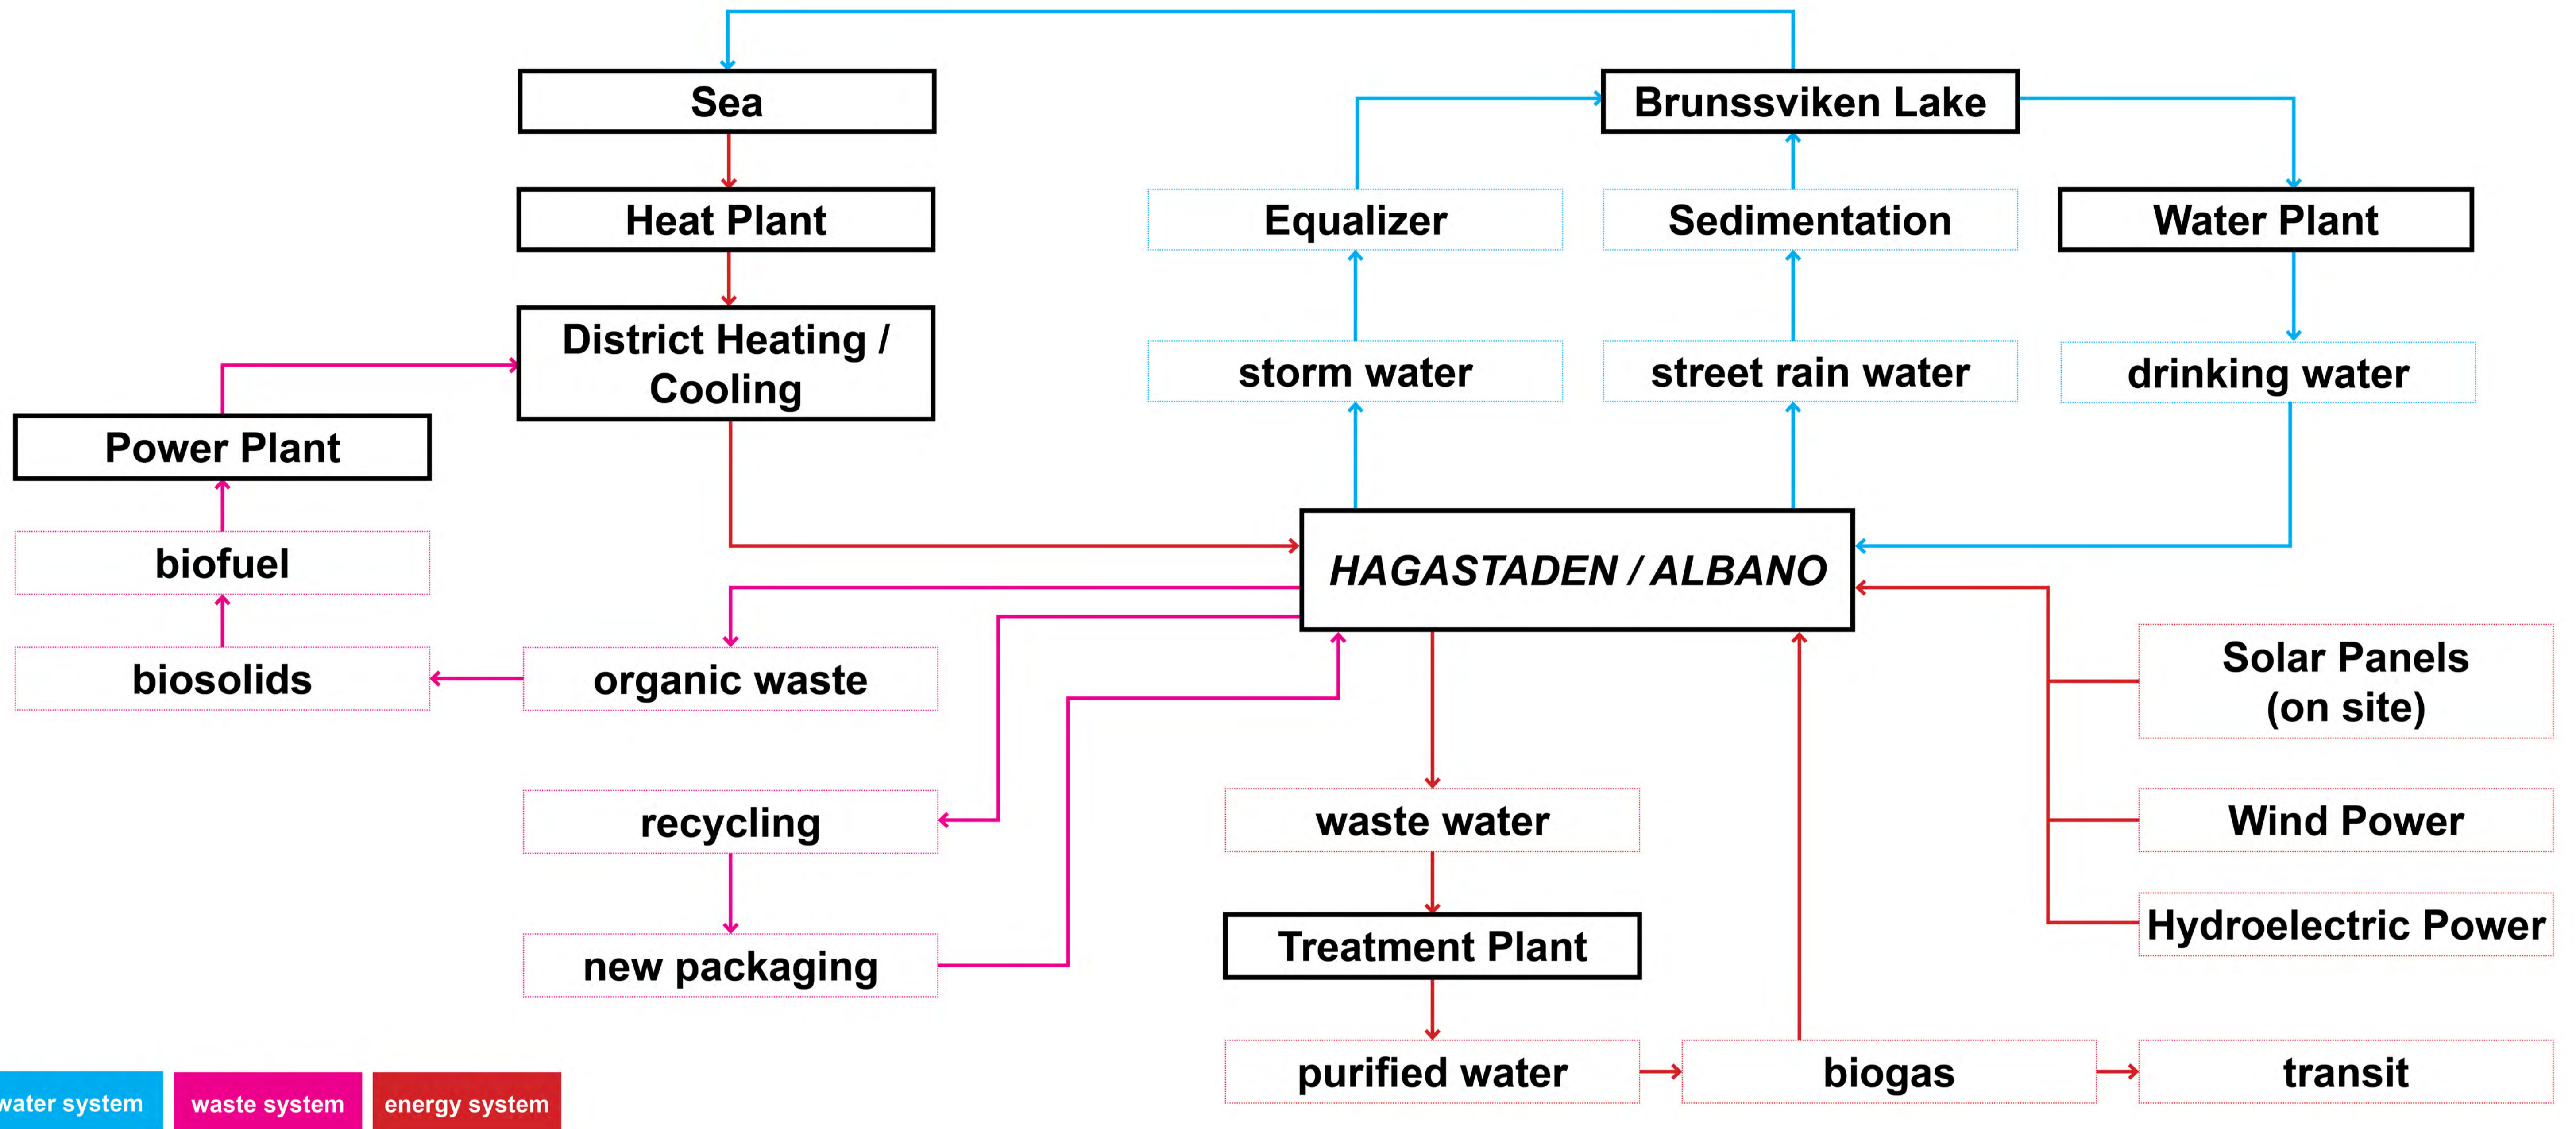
Sea

Heat Plant

District Heating / Cooling

Power Plant

biofuel

biosolids

organic waste

recycling

new packaging

Brunssviken Lake

Equalizer

Sedimentation

Water Plant

storm water

street rain water

drinking water

HAGASTADEN / ALBANO

Solar Panels (on site)

Wind Power

Hydroelectric Power

waste water

Treatment Plant

purified water

biogas

transit

water system

waste system

energy system